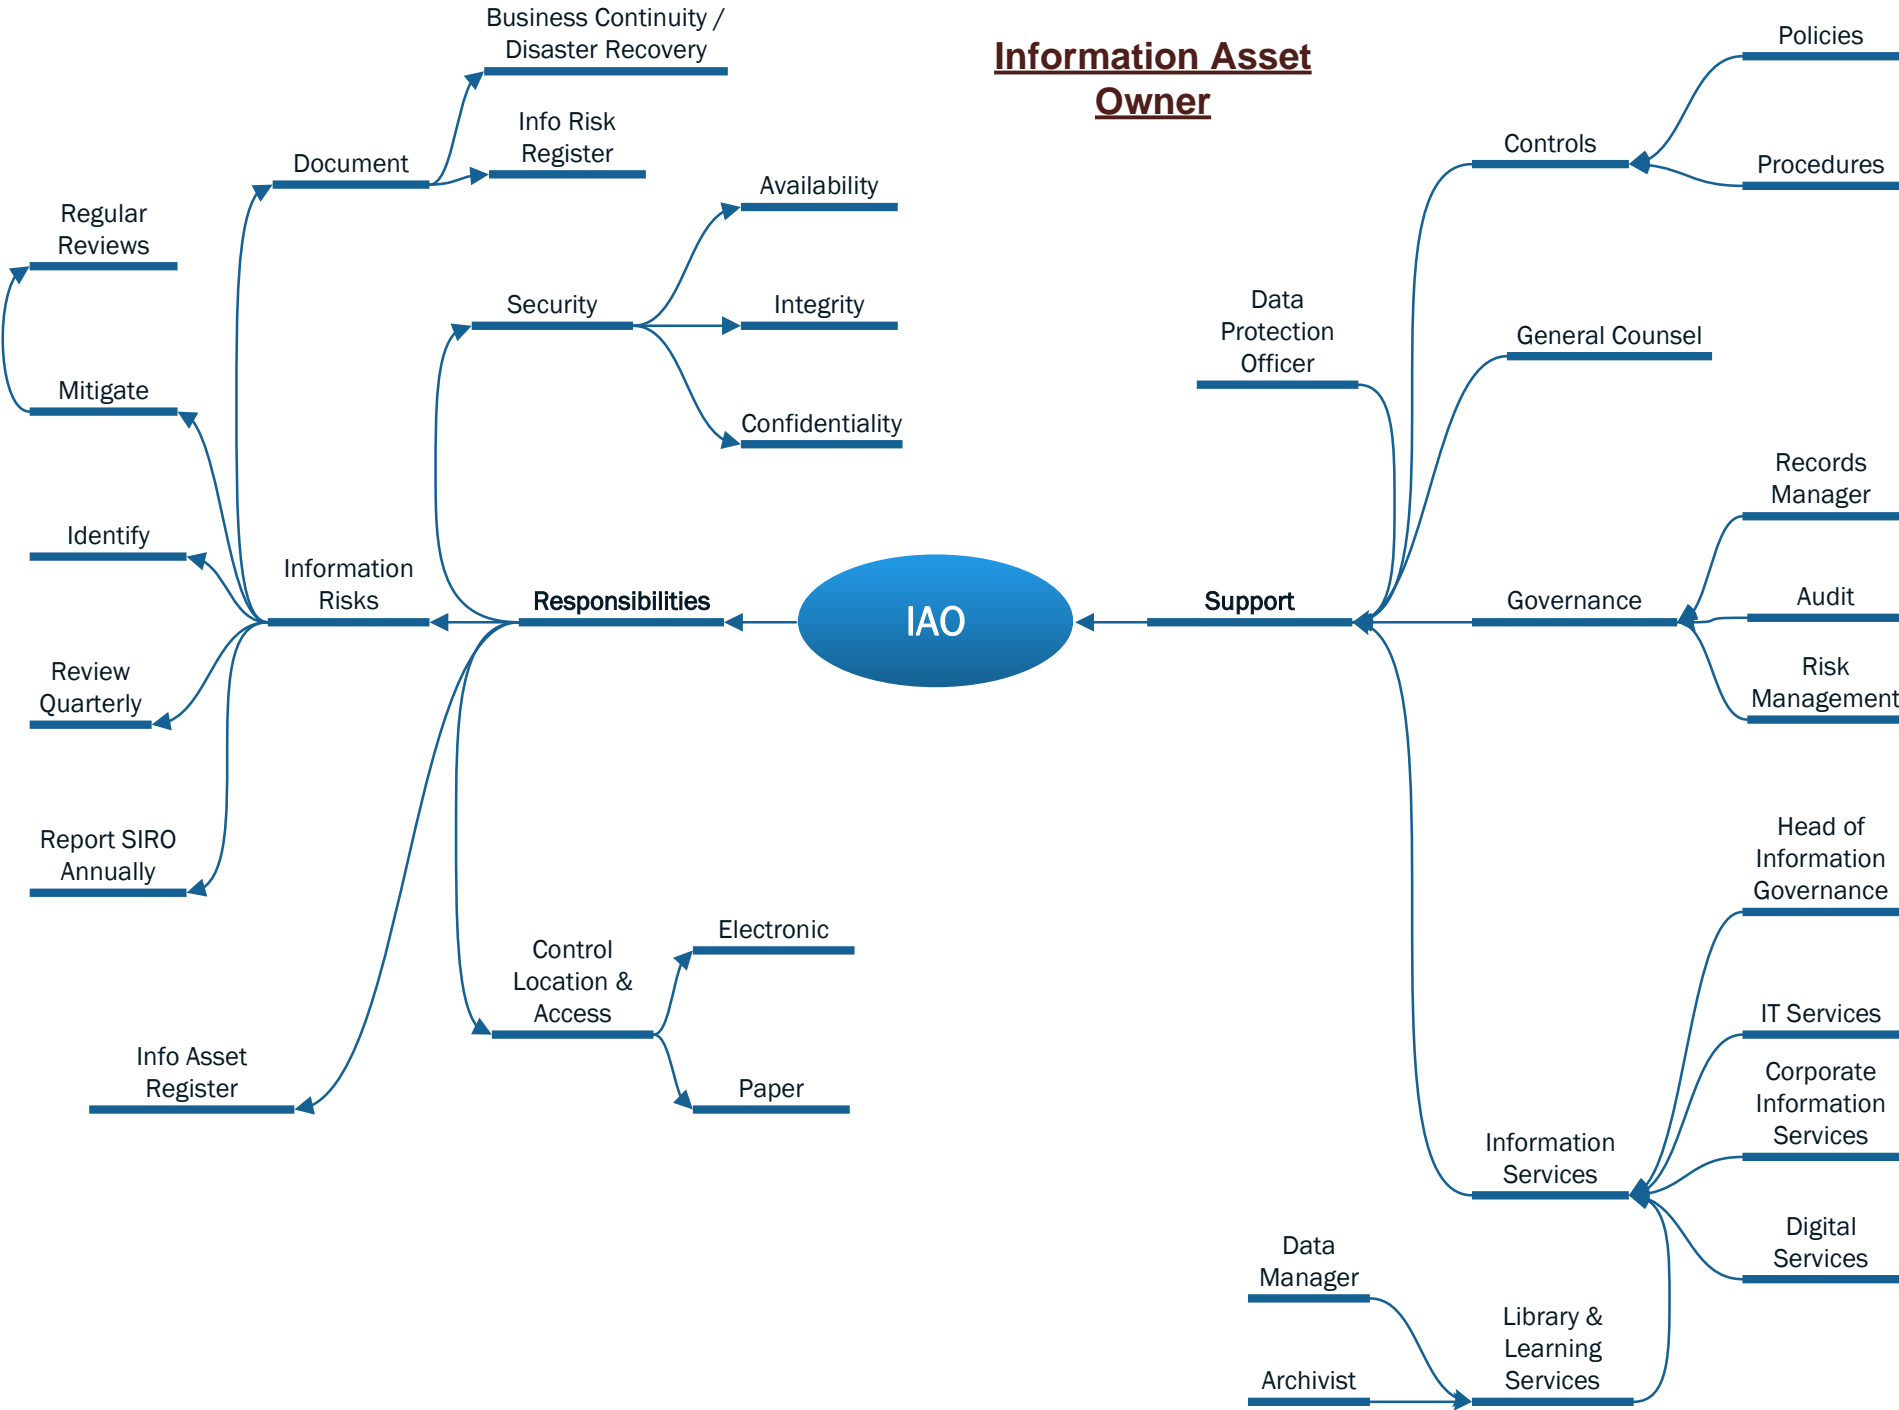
Information Asset Owner

IAO

Responsibilities

Information Risks

Document

Business Continuity / Disaster Recovery

Info Risk Register

Regular Reviews

Mitigate

Identify

Review Quarterly

Report SIRO Annually

Info Asset Register

Security

Availability

Integrity

Confidentiality

Control Location & Access

Electronic

Paper

Support

Controls

Policies

Procedures

Data Protection Officer

General Counsel

Governance

Records Manager

Audit

Risk Management

Information Services

Head of Information Governance

IT Services

Corporate Information Services

Digital Services

Library & Learning Services

Data Manager

Archivist